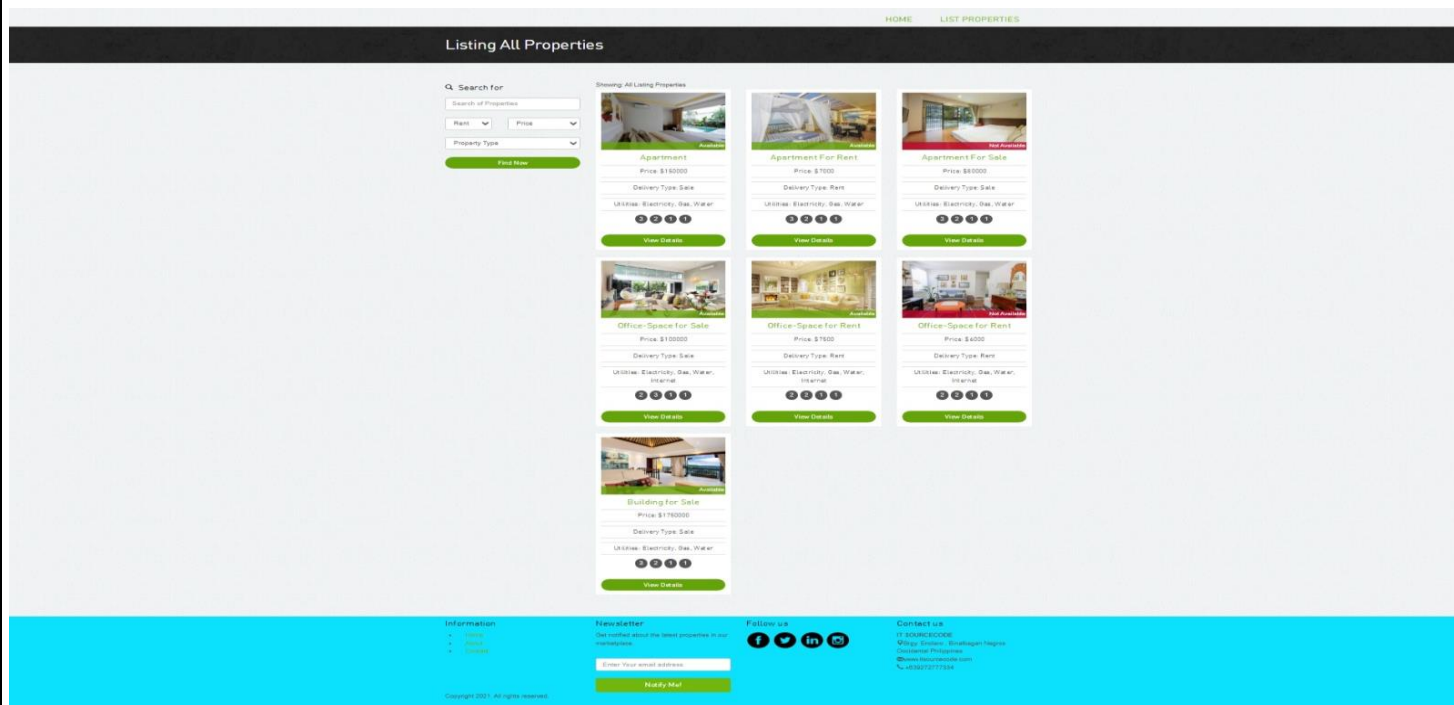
HOME LIST PROPERTIES

Listing All Properties

Search for

Search of Properties

Rent Price

Property Type

Find Now

Showing: All Listing Properties

Available
Apartment
Price: $150000
Delivery Type: Sale
Utilities: Electricity, Gas, Water
3 2 1 1
View Details

Available
Apartment For Rent
Price: $7000
Delivery Type: Rent
Utilities: Electricity, Gas, Water
3 2 1 1
View Details

Not Available
Apartment For Sale
Price: $60000
Delivery Type: Sale
Utilities: Electricity, Gas, Water
3 2 1 1
View Details

Available
Office-Space for Sale
Price: $100000
Delivery Type: Sale
Utilities: Electricity, Gas, Water, Internet
2 3 1 1
View Details

Available
Office-Space for Rent
Price: $7500
Delivery Type: Rent
Utilities: Electricity, Gas, Water, Internet
2 2 1 1
View Details

Not Available
Office-Space for Rent
Price: $4000
Delivery Type: Rent
Utilities: Electricity, Gas, Water, Internet
2 2 1 1
View Details

Available
Building for Sale
Price: $1750000
Delivery Type: Sale
Utilities: Electricity, Gas, Water
3 2 1 1
View Details

Information
Home
About
Contact

Newsletter
Get notified about the latest properties in our marketplace.
Enter Your email address
Notify Me!

Follow us

Contact us
IT SOURCECODE
Brgy. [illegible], Binalbagan Negros Occidental Philippines
www.itsourcecode.com
+639272777334

Copyright 2021. All rights reserved.